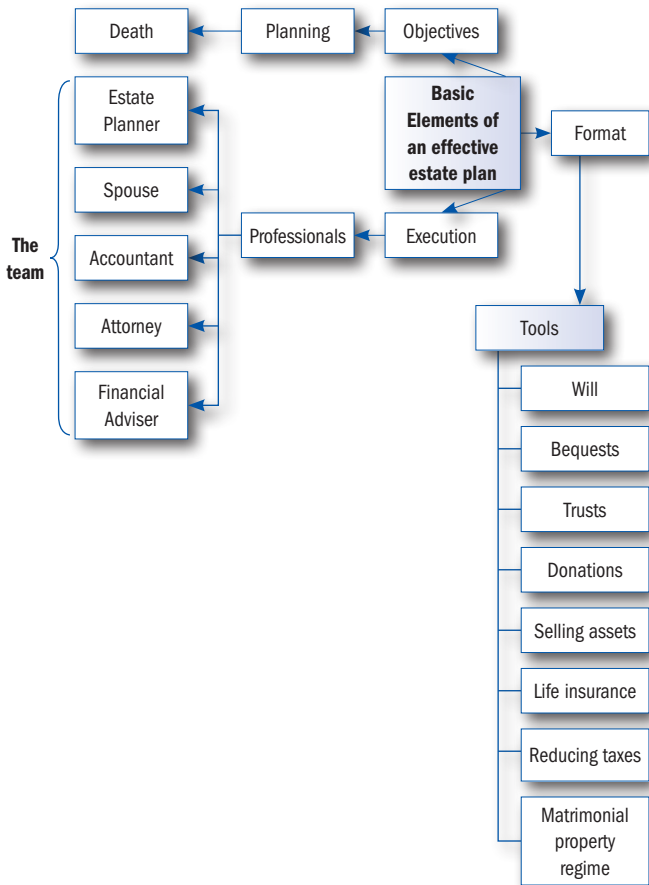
Death

Planning

Objectives

Basic Elements of an effective estate plan

Format

The team

Estate Planner

Spouse

Accountant

Attorney

Financial Adviser

Professionals

Execution

Tools

Will

Bequests

Trusts

Donations

Selling assets

Life insurance

Reducing taxes

Matrimonial property regime